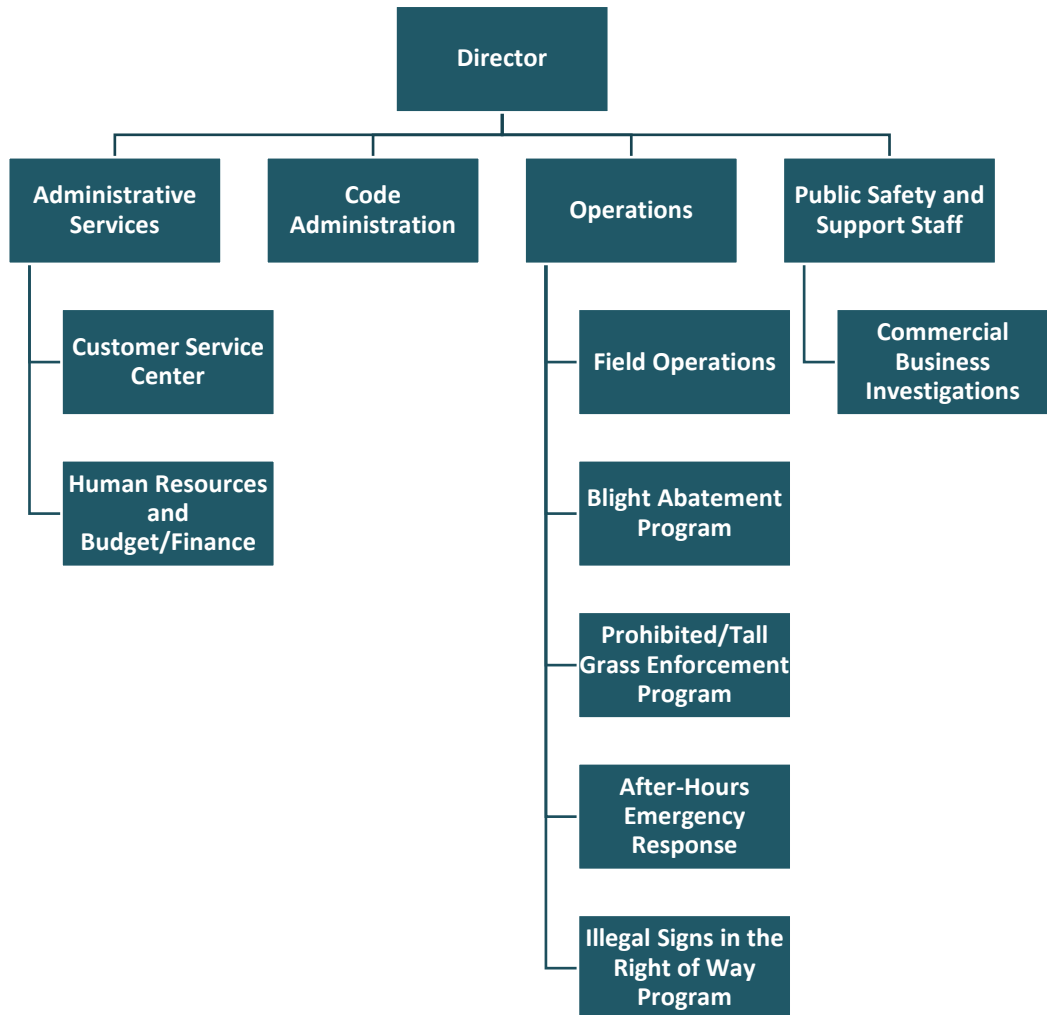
Director

Administrative Services

Customer Service Center

Human Resources and Budget/Finance

Code Administration

Operations

Field Operations

Blight Abatement Program

Prohibited/Tall Grass Enforcement Program

After-Hours Emergency Response

Illegal Signs in the Right of Way Program

Public Safety and Support Staff

Commercial Business Investigations